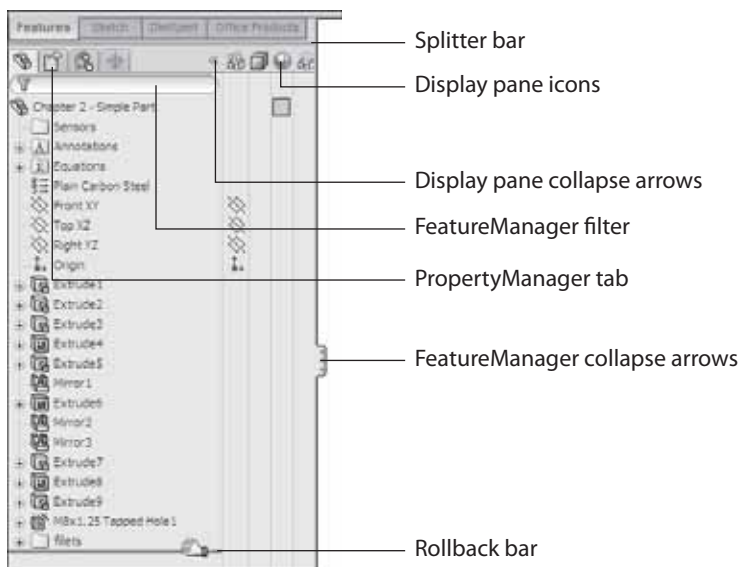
Features | Sketch | Dimxpert | Office Products

Chapter 2 - Simple Part
Sensors
Annotations
Equations
Plain Carbon Steel
Front XY
Top XZ
Right YZ
Origin
Extrude1
Extrude2
Extrude3
Extrude4
Extrude5
Mirror1
Extrude6
Mirror2
Mirror3
Extrude7
Extrude8
Extrude9
M8x1.25 Tapped Hole1
fillets

Splitter bar
Display pane icons
Display pane collapse arrows
FeatureManager filter
PropertyManager tab
FeatureManager collapse arrows
Rollback bar